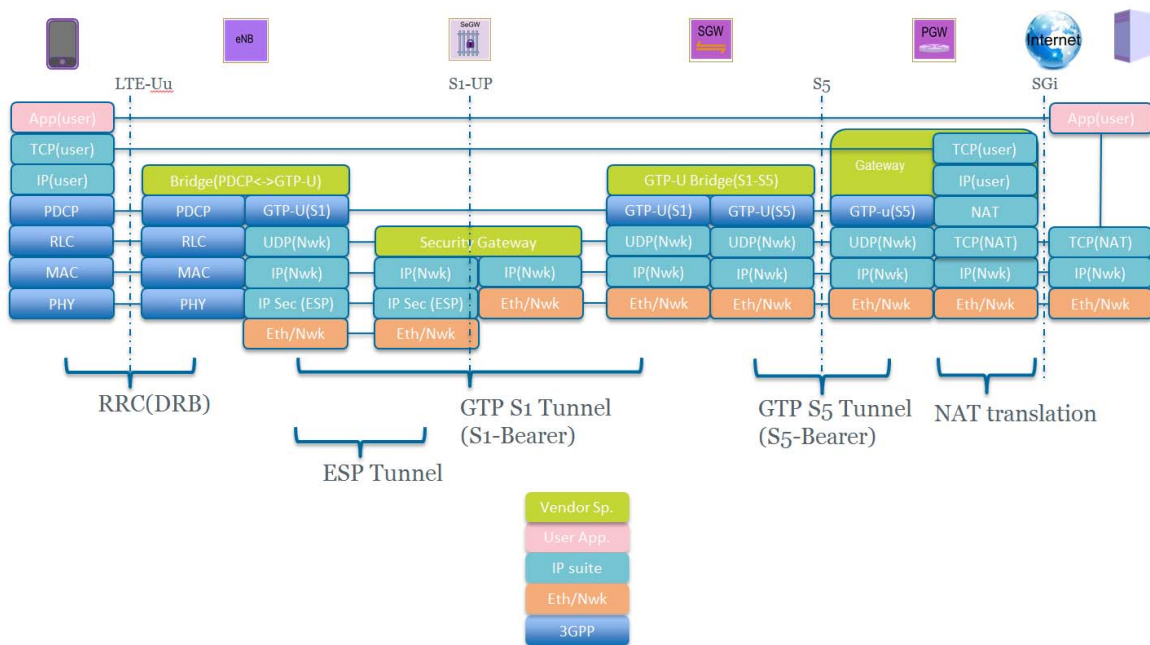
eNB

SeGW

SGW

PGW

Internet

LTE-Uu

S1-UP

S5

SGi

App(user)

App(user)

TCP(user)

IP(user)

PDCP

RLC

MAC

PHY

Bridge(PDCP<->GTP-U)

PDCP

RLC

MAC

PHY

GTP-U(S1)

UDP(Nwk)

IP(Nwk)

IP Sec (ESP)

Eth/Nwk

Security Gateway

IP(Nwk)

IP Sec (ESP)

Eth/Nwk

IP(Nwk)

Eth/Nwk

GTP-U Bridge(S1-S5)

GTP-U(S1)

UDP(Nwk)

IP(Nwk)

Eth/Nwk

GTP-U(S5)

UDP(Nwk)

IP(Nwk)

Eth/Nwk

Gateway

GTP-u(S5)

UDP(Nwk)

IP(Nwk)

Eth/Nwk

TCP(user)

IP(user)

NAT

TCP(NAT)

IP(Nwk)

Eth/Nwk

TCP(NAT)

IP(Nwk)

Eth/Nwk

RRC(DRB)

GTP S1 Tunnel (S1-Bearer)

GTP S5 Tunnel (S5-Bearer)

NAT translation

ESP Tunnel

Vendor Sp.

User App.

IP suite

Eth/Nwk

3GPP